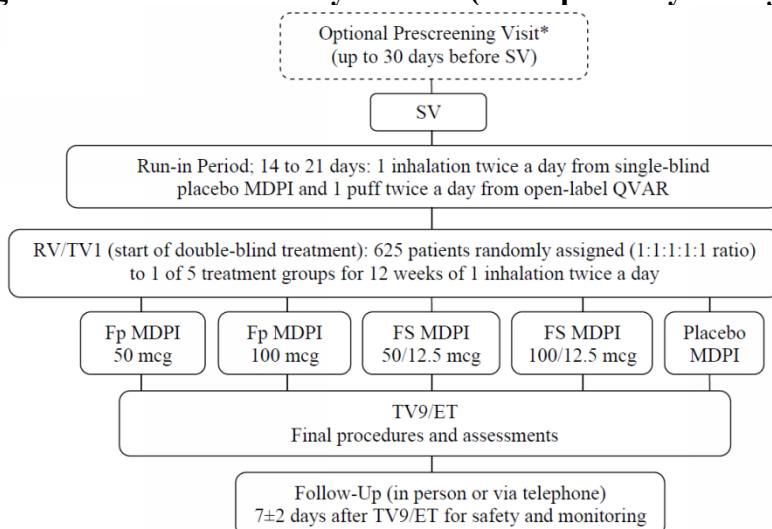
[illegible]

Optional Prescreening Visit*
(up to 30 days before SV)

SV

Run-in Period; 14 to 21 days: 1 inhalation twice a day from single-blind placebo MDPI and 1 puff twice a day from open-label QVAR

RV/TV1 (start of double-blind treatment): 625 patients randomly assigned (1:1:1:1:1 ratio) to 1 of 5 treatment groups for 12 weeks of 1 inhalation twice a day

Fp MDPI
50 mcg

Fp MDPI
100 mcg

FS MDPI
50/12.5 mcg

FS MDPI
100/12.5 mcg

Placebo
MDPI

TV9/ET
Final procedures and assessments

Follow-Up (in person or via telephone)
7±2 days after TV9/ET for safety and monitoring